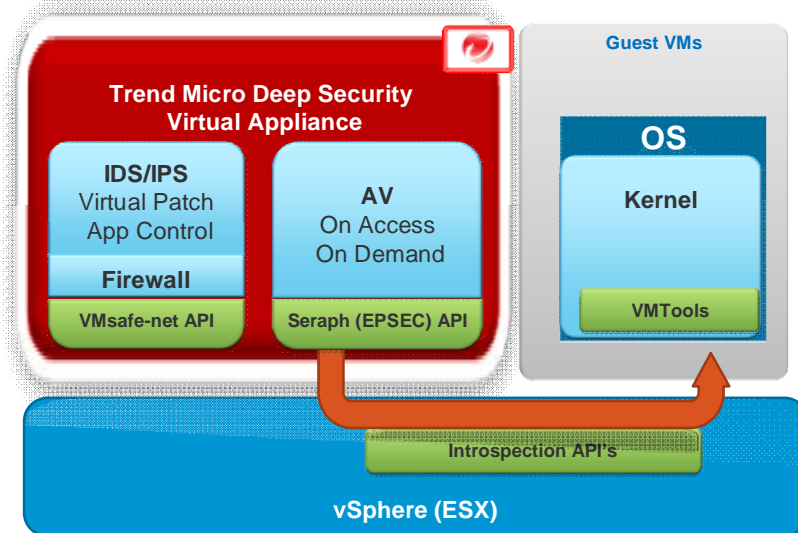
Trend Micro Deep Security Virtual Appliance

IDS/IPS
Virtual Patch
App Control

Firewall

VMsafe-net API

AV
On Access
On Demand

Seraph (EPSEC) API

Guest VMs

OS

Kernel

VMTools

Introspection API's

vSphere (ESX)